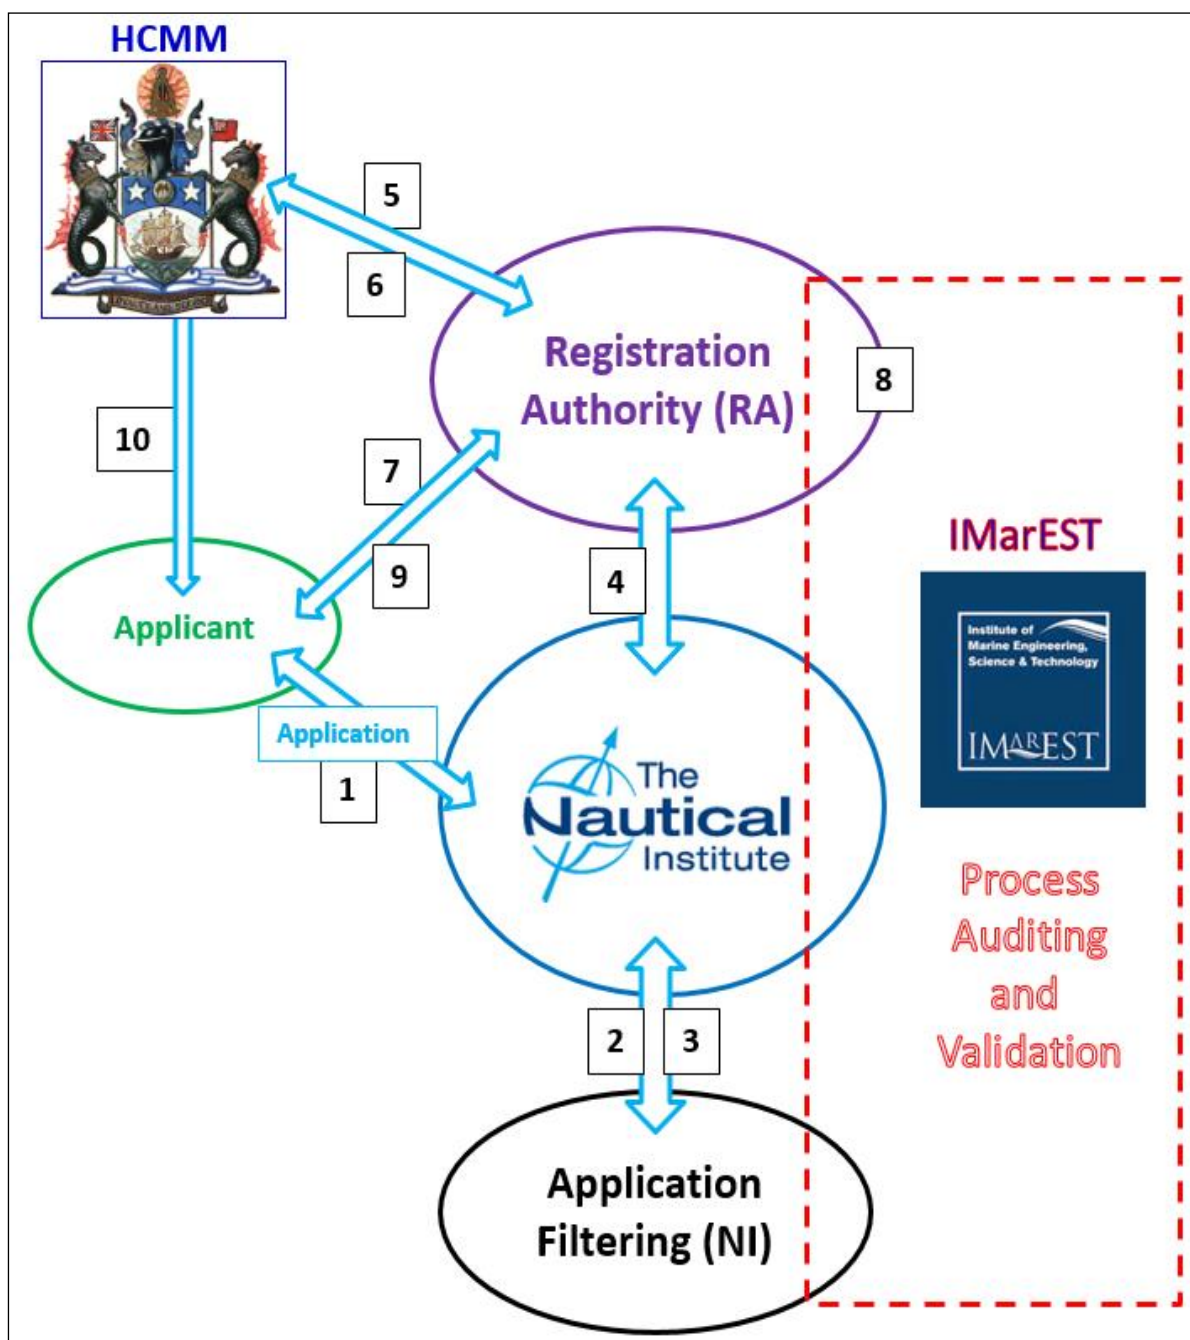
HCMM

5

6

Registration Authority (RA)

8

10

7

9

4

IMarEST

Applicant

Application

1

The Nautical Institute

Institute of Marine Engineering, Science & Technology

IMAREST

Process Auditing and Validation

2

3

Application Filtering (NI)